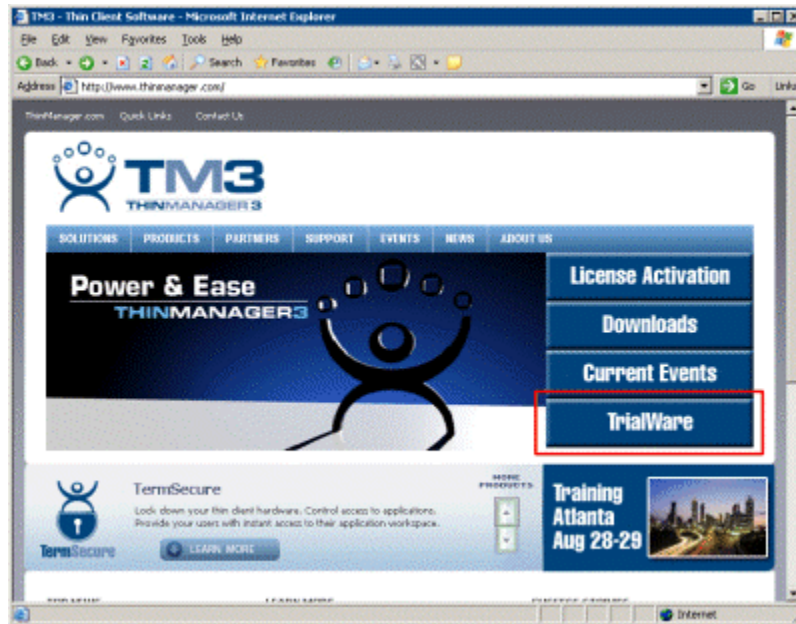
TM3 - Thin Client Software - Microsoft Internet Explorer

File Edit View Favorites Tools Help

Back Search Favorites

Address http://www.thinmanager.com/ Go Links

ThinManager.com Quick Links Contact Us

TM3
THINMANAGER3

SOLUTIONS PRODUCTS PARTNERS SUPPORT EVENTS NEWS ABOUT US

Power & Ease
THINMANAGER3

License Activation

Downloads

Current Events

TrialWare

TermSecure

TermSecure
Lock down your thin client hardware. Control access to applications. Provide your users with instant access to their application workspace.

LEARN MORE

MORE PRODUCTS

Training
Atlanta
Aug 28-29

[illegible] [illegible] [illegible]

Internet